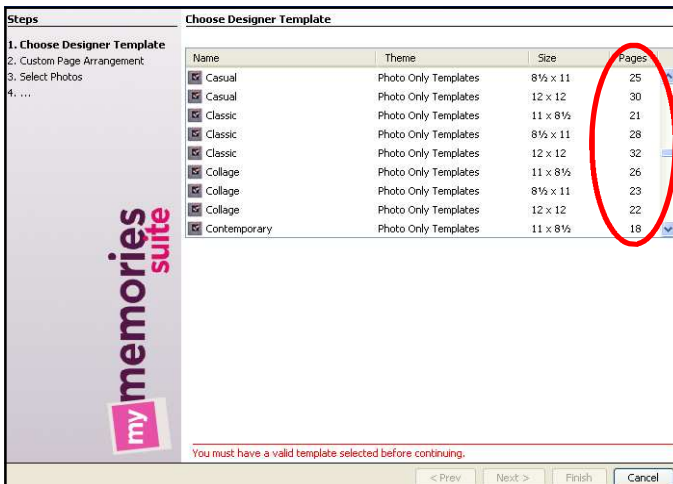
Steps

1. Choose Designer Template
2. Custom Page Arrangement
3. Select Photos
4. ...

my memories suite

Choose Designer Template

| Name | Theme | Size | Pages |
|---|---|---|---|
| Casual | Photo Only Templates | 8½ x 11 | 25 |
| Casual | Photo Only Templates | 12 x 12 | 30 |
| Classic | Photo Only Templates | 11 x 8½ | 21 |
| Classic | Photo Only Templates | 8½ x 11 | 28 |
| Classic | Photo Only Templates | 12 x 12 | 32 |
| Collage | Photo Only Templates | 11 x 8½ | 26 |
| Collage | Photo Only Templates | 8½ x 11 | 23 |
| Collage | Photo Only Templates | 12 x 12 | 22 |
| Contemporary | Photo Only Templates | 11 x 8½ | 18 |

You must have a valid template selected before continuing.

< Prev | Next > | Finish | Cancel